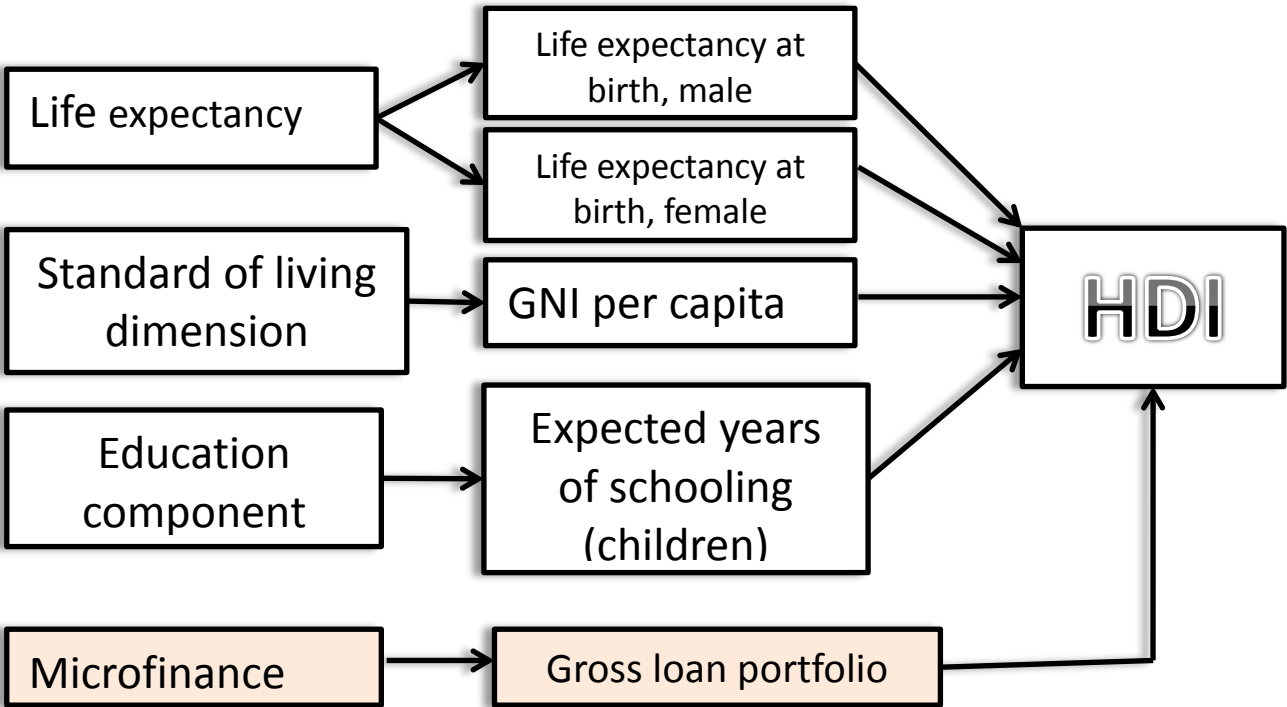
Life expectancy

Life expectancy at birth, male

Life expectancy at birth, female

Standard of living dimension

GNI per capita

HDI

Education component

Expected years of schooling (children)

Microfinance

Gross loan portfolio